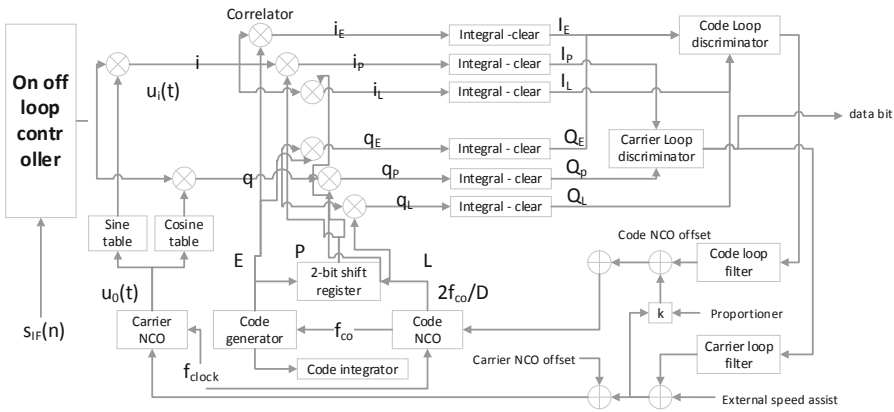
On off loop controller

Correlator

$i_E$

$i_P$

$i_L$

$i$

$u_i(t)$

$q$

$q_E$

$q_P$

$q_L$

Integral -clear

Integral - clear

Integral - clear

Integral - clear

Integral - clear

Integral - clear

$I_E$

$I_P$

$I_L$

$Q_E$

$Q_P$

$Q_L$

Code Loop discriminator

Carrier Loop discriminator

data bit

Sine table

Cosine table

E

P

L

2-bit shift register

$2f_{co}/D$

$u_0(t)$

Carrier NCO

Code generator

$f_{co}$

Code NCO

Code integrator

$f_{clock}$

$s_{IF}(n)$

Code NCO offset

Code loop filter

k

Proportioner

Carrier loop filter

Carrier NCO offset

External speed assist